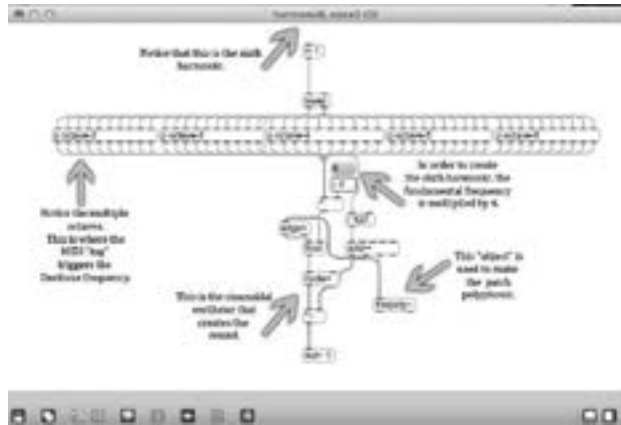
harmonic6_wave3 (2)

Notice that this is the sixth harmonic.

In order to create the sixth harmonic, the fundamental frequency is multiplied by 6.

Notice the multiple octaves. This is where the MIDI "tag" triggers the fundamental frequency.

This "object" is used to make the patch polyphonic.

This is the sinusoidal oscillator that creates the sound.